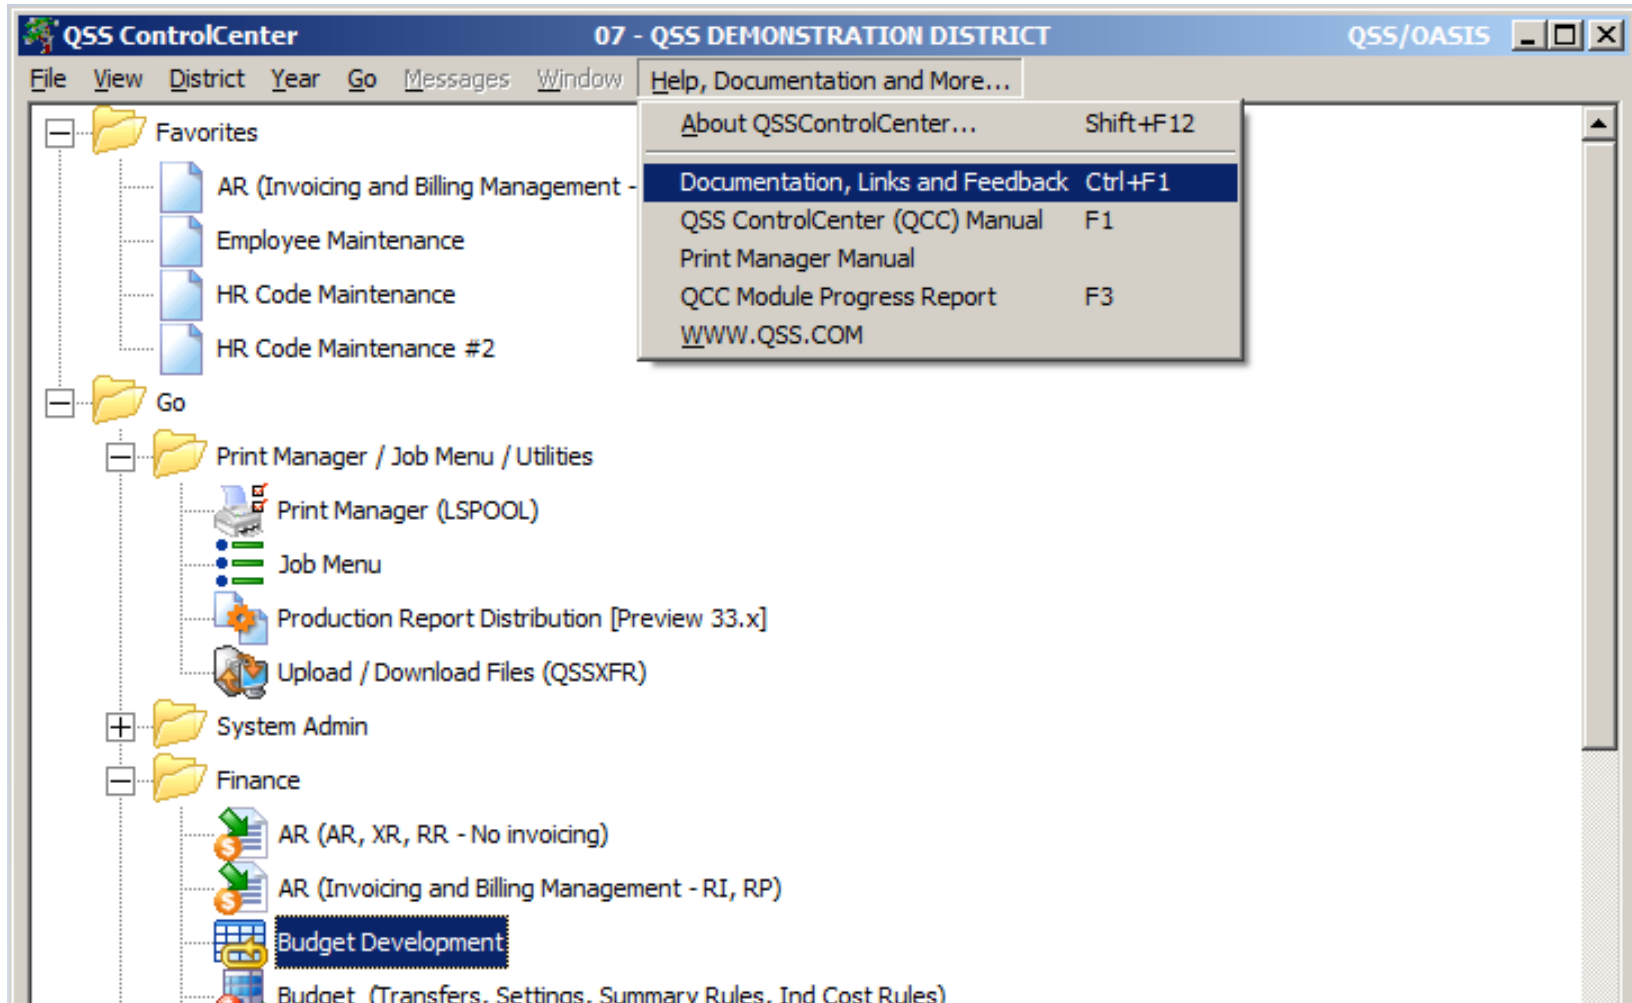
QSS ControlCenter 07 - QSS DEMONSTRATION DISTRICT QSS/OASIS

File View District Year Go Messages Window Help, Documentation and More...

Favorites
AR (Invoicing and Billing Management -
Employee Maintenance
HR Code Maintenance
HR Code Maintenance #2
Go
Print Manager / Job Menu / Utilities
Print Manager (LSPOOL)
Job Menu
Production Report Distribution [Preview 33.x]
Upload / Download Files (QSSXFR)
System Admin
Finance
AR (AR, XR, RR - No invoicing)
AR (Invoicing and Billing Management - RI, RP)
Budget Development
Budget (Transfers, Settings, Summary Rules, Ind Cost Rules)

About QSSControlCenter... Shift+F12
Documentation, Links and Feedback Ctrl+F1
QSS ControlCenter (QCC) Manual F1
Print Manager Manual
QCC Module Progress Report F3
WWW.QSS.COM